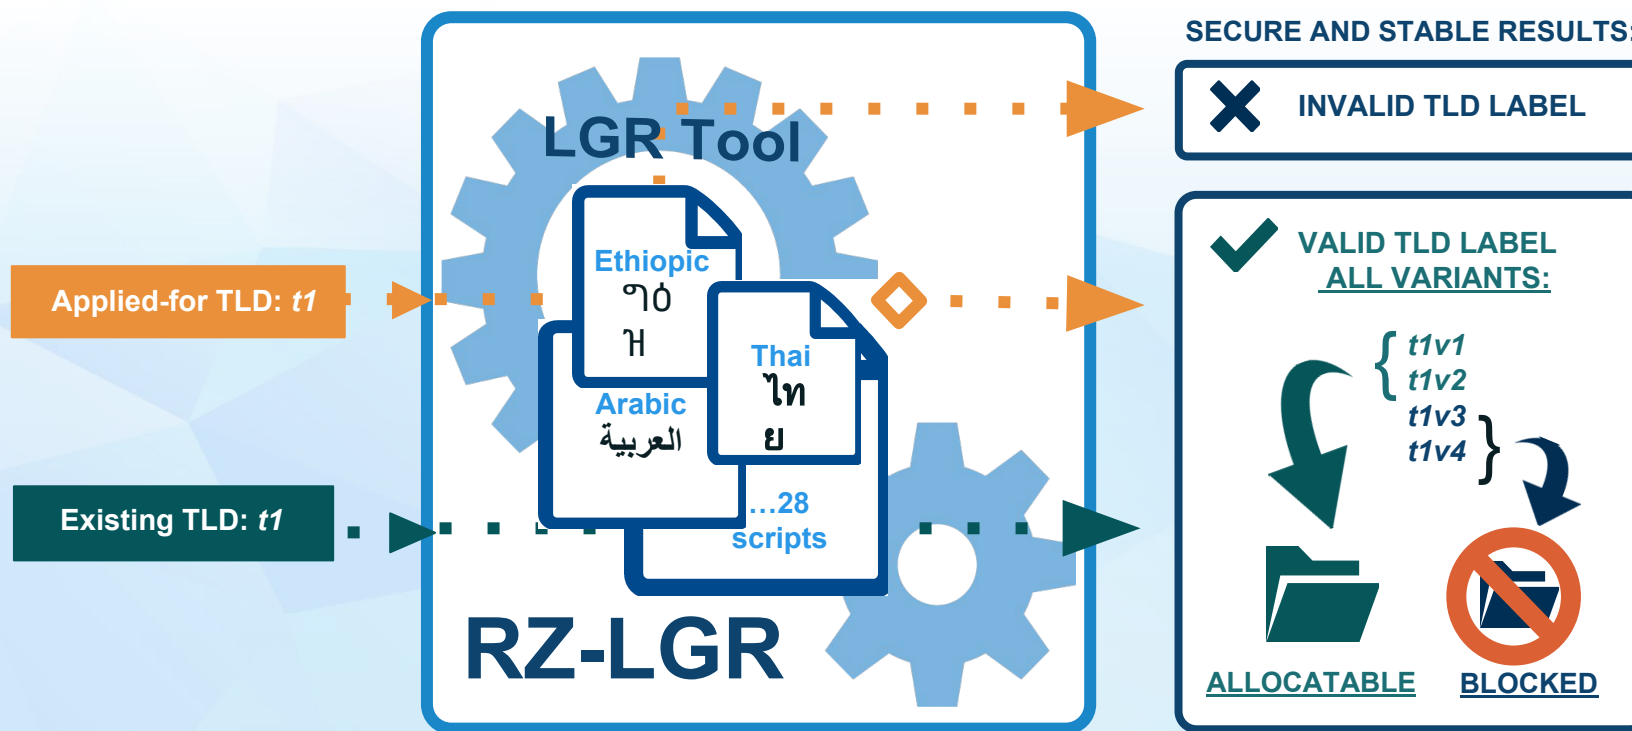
SECURE AND STABLE RESULTS:

INVALID TLD LABEL

VALID TLD LABEL ALL VARIANTS:

t1v1
t1v2
t1v3
t1v4

ALLOCATABLE

BLOCKED

Applied-for TLD: t1

Existing TLD: t1

LGR Tool

Ethiopic
ዓዕ
ዘ

Arabic
العربية

Thai
ไท
ย

...28 scripts

RZ-LGR